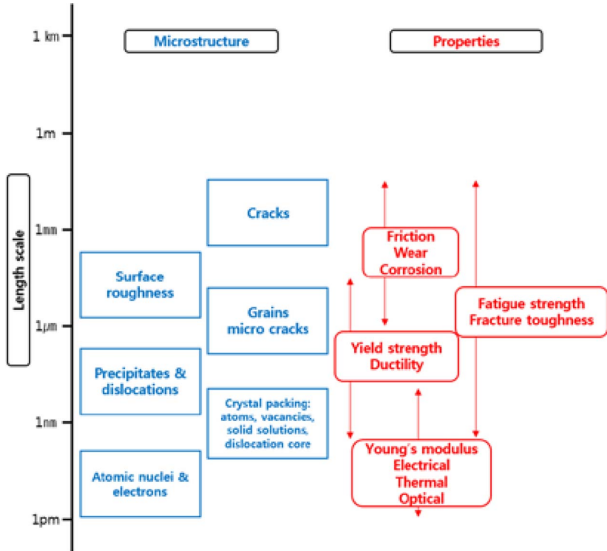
1 km

Microstructure

Properties

1m

Length scale

Cracks

1mm

Friction
Wear
Corrosion

Surface roughness

Grains
micro cracks

Fatigue strength
Fracture toughness

1μm

Yield strength
Ductility

Precipitates & dislocations

Crystal packing: atoms, vacancies, solid solutions, dislocation core

1nm

Young's modulus
Electrical
Thermal
Optical

Atomic nuclei & electrons

1pm